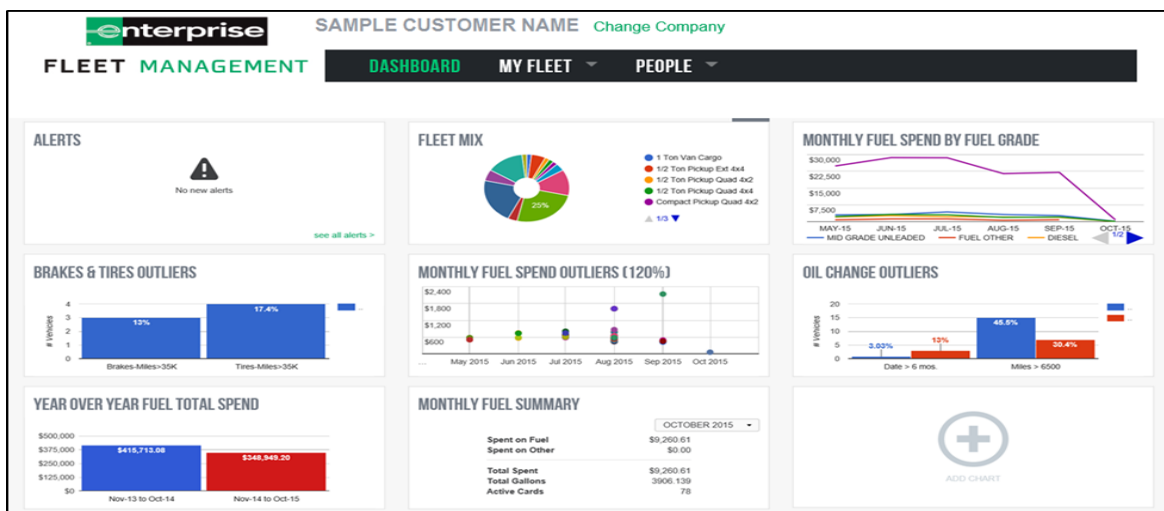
enterprise
FLEET MANAGEMENT

SAMPLE CUSTOMER NAME Change Company

DASHBOARD MY FLEET PEOPLE

ALERTS

No new alerts

see all alerts >

FLEET MIX

25%

1 Ton Van Cargo
1/2 Ton Pickup Ext 4x4
1/2 Ton Pickup Quad 4x2
1/2 Ton Pickup Quad 4x4
Compact Pickup Quad 4x2

1/3

MONTHLY FUEL SPEND BY FUEL GRADE

$30,000
$22,500
$15,000
$7,500
$0

MAY-15 JUN-15 JUL-15 AUG-15 SEP-15 OCT-15

MID GRADE UNLEADED FUEL OTHER DIESEL 1/2

BRAKES & TIRES OUTLIERS

4
3
2
1
0

# Vehicles

13%
17.4%

Brakes-Miles>35K Tires-Miles>35K

MONTHLY FUEL SPEND OUTLIERS (120%)

$2,400
$1,800
$1,200
$600

May 2015 Jun 2015 Jul 2015 Aug 2015 Sep 2015 Oct 2015

OIL CHANGE OUTLIERS

20
15
10
5
0

# Vehicles

3.03%
13%
45.5%
30.4%

Date > 6 mos. Miles > 6500

YEAR OVER YEAR FUEL TOTAL SPEND

$500,000
$375,000
$250,000
$125,000
$0

$415,713.08
$348,949.20

Nov-13 to Oct-14 Nov-14 to Oct-15

MONTHLY FUEL SUMMARY

OCTOBER 2015

| | |
|---|---|
| Spent on Fuel | $9,260.61 |
| Spent on Other | $0.00 |
| Total Spent | $9,260.61 |
| Total Gallons | 3906.139 |
| Active Cards | 78 |

ADD CHART